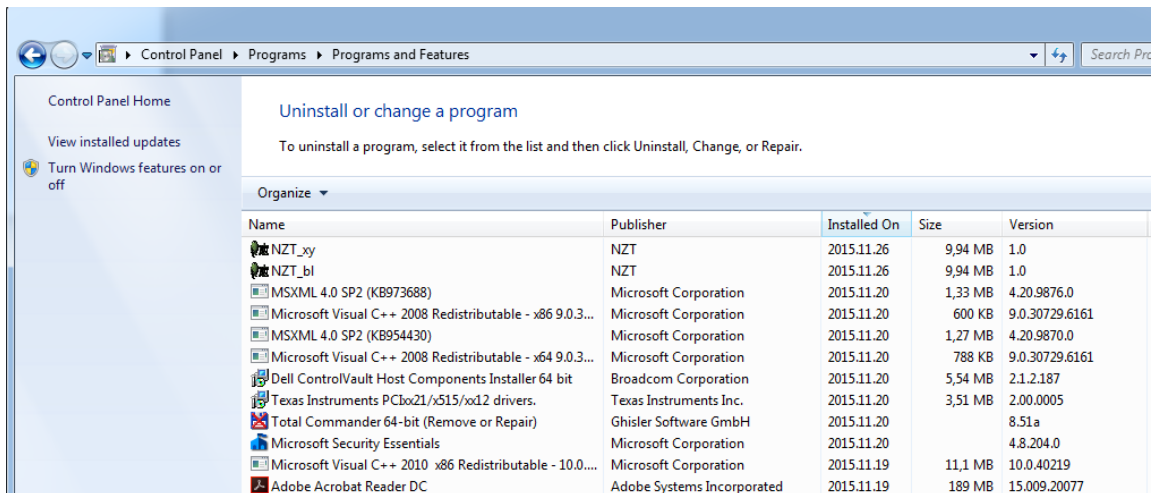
Control Panel ▸ Programs ▸ Programs and Features

Search Pro

Control Panel Home

View installed updates

Turn Windows features on or off

Uninstall or change a program

To uninstall a program, select it from the list and then click Uninstall, Change, or Repair.

Organize ▾

| Name | Publisher | Installed On | Size | Version |
|---|---|---|---|---|
| NZT_xy | NZT | 2015.11.26 | 9,94 MB | 1.0 |
| NZT_bl | NZT | 2015.11.26 | 9,94 MB | 1.0 |
| MSXML 4.0 SP2 (KB973688) | Microsoft Corporation | 2015.11.20 | 1,33 MB | 4.20.9876.0 |
| Microsoft Visual C++ 2008 Redistributable - x86 9.0.3... | Microsoft Corporation | 2015.11.20 | 600 KB | 9.0.30729.6161 |
| MSXML 4.0 SP2 (KB954430) | Microsoft Corporation | 2015.11.20 | 1,27 MB | 4.20.9870.0 |
| Microsoft Visual C++ 2008 Redistributable - x64 9.0.3... | Microsoft Corporation | 2015.11.20 | 788 KB | 9.0.30729.6161 |
| Dell ControlVault Host Components Installer 64 bit | Broadcom Corporation | 2015.11.20 | 5,54 MB | 2.1.2.187 |
| Texas Instruments PCIxx21/x515/xx12 drivers. | Texas Instruments Inc. | 2015.11.20 | 3,51 MB | 2.00.0005 |
| Total Commander 64-bit (Remove or Repair) | Ghisler Software GmbH | 2015.11.20 | | 8.51a |
| Microsoft Security Essentials | Microsoft Corporation | 2015.11.20 | | 4.8.204.0 |
| Microsoft Visual C++ 2010 x86 Redistributable - 10.0.... | Microsoft Corporation | 2015.11.19 | 11,1 MB | 10.0.40219 |
| Adobe Acrobat Reader DC | Adobe Systems Incorporated | 2015.11.19 | 189 MB | 15.009.20077 |